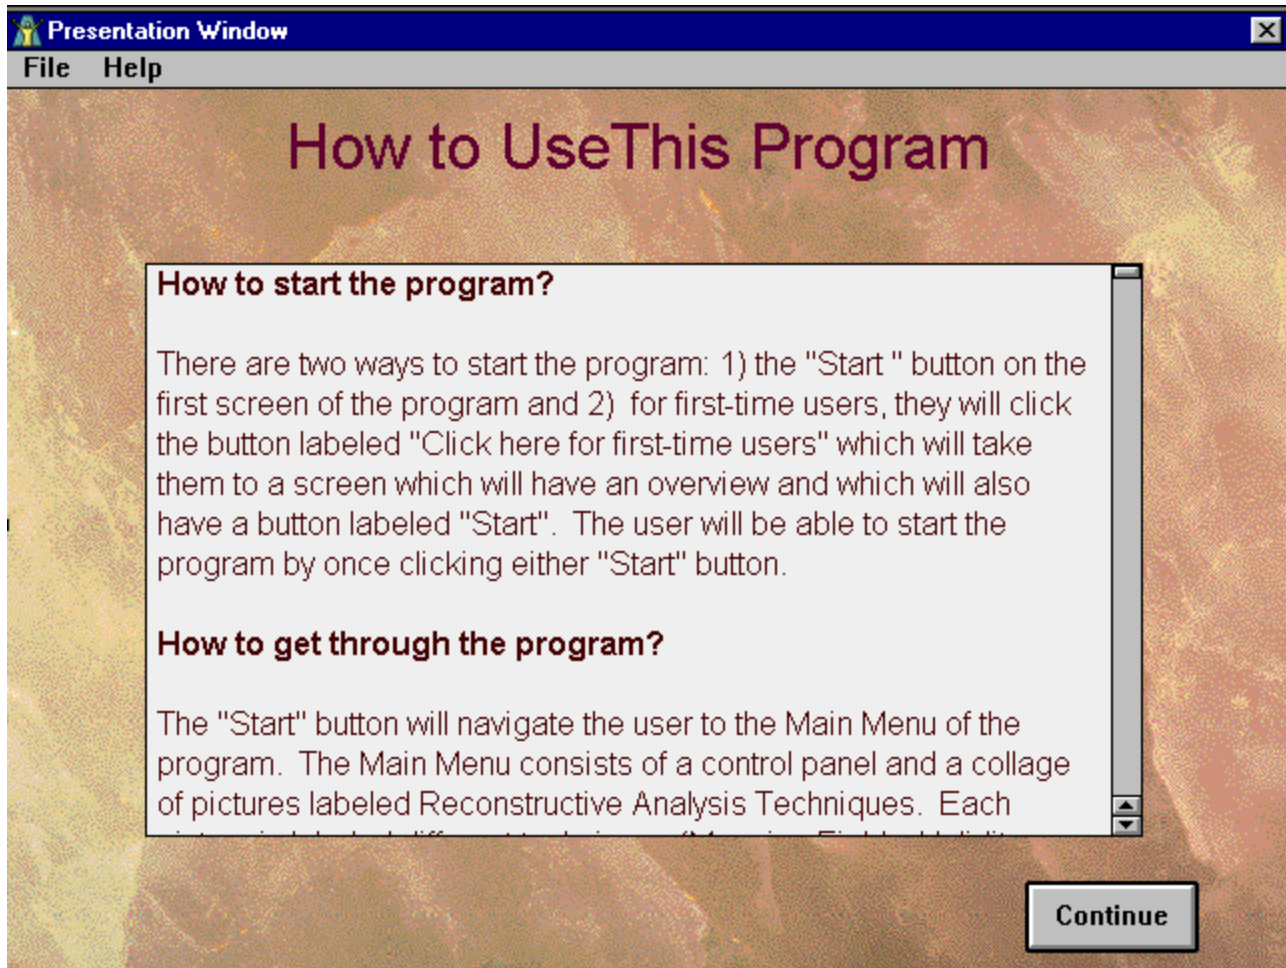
Presentation Window
File Help

How to UseThis Program

How to start the program?

There are two ways to start the program: 1) the "Start " button on the first screen of the program and 2) for first-time users, they will click the button labeled "Click here for first-time users" which will take them to a screen which will have an overview and which will also have a button labeled "Start". The user will be able to start the program by once clicking either "Start" button.

How to get through the program?

The "Start" button will navigate the user to the Main Menu of the program. The Main Menu consists of a control panel and a collage of pictures labeled Reconstructive Analysis Techniques. Each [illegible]

Continue